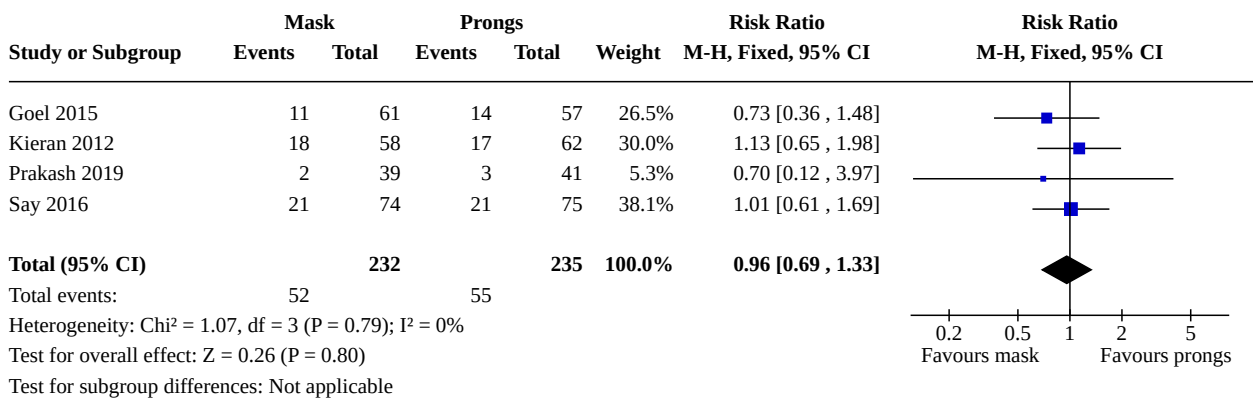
| Study or Subgroup | Mask Events | Mask Total | Prongs Events | Prongs Total | Weight | Risk Ratio M-H, Fixed, 95% CI |
|---|---|---|---|---|---|---|
| Goel 2015 | 11 | 61 | 14 | 57 | 26.5% | 0.73 [0.36 , 1.48] |
| Kieran 2012 | 18 | 58 | 17 | 62 | 30.0% | 1.13 [0.65 , 1.98] |
| Prakash 2019 | 2 | 39 | 3 | 41 | 5.3% | 0.70 [0.12 , 3.97] |
| Say 2016 | 21 | 74 | 21 | 75 | 38.1% | 1.01 [0.61 , 1.69] |
| **Total (95% CI)** | | **232** | | **235** | **100.0%** | **0.96 [0.69 , 1.33]** |
| Total events: | 52 | | 55 | | | |

Heterogeneity: Chi² = 1.07, df = 3 (P = 0.79); I² = 0%
Test for overall effect: Z = 0.26 (P = 0.80)
Test for subgroup differences: Not applicable

Risk Ratio
M-H, Fixed, 95% CI

0.2 0.5 1 2 5
Favours mask Favours prongs